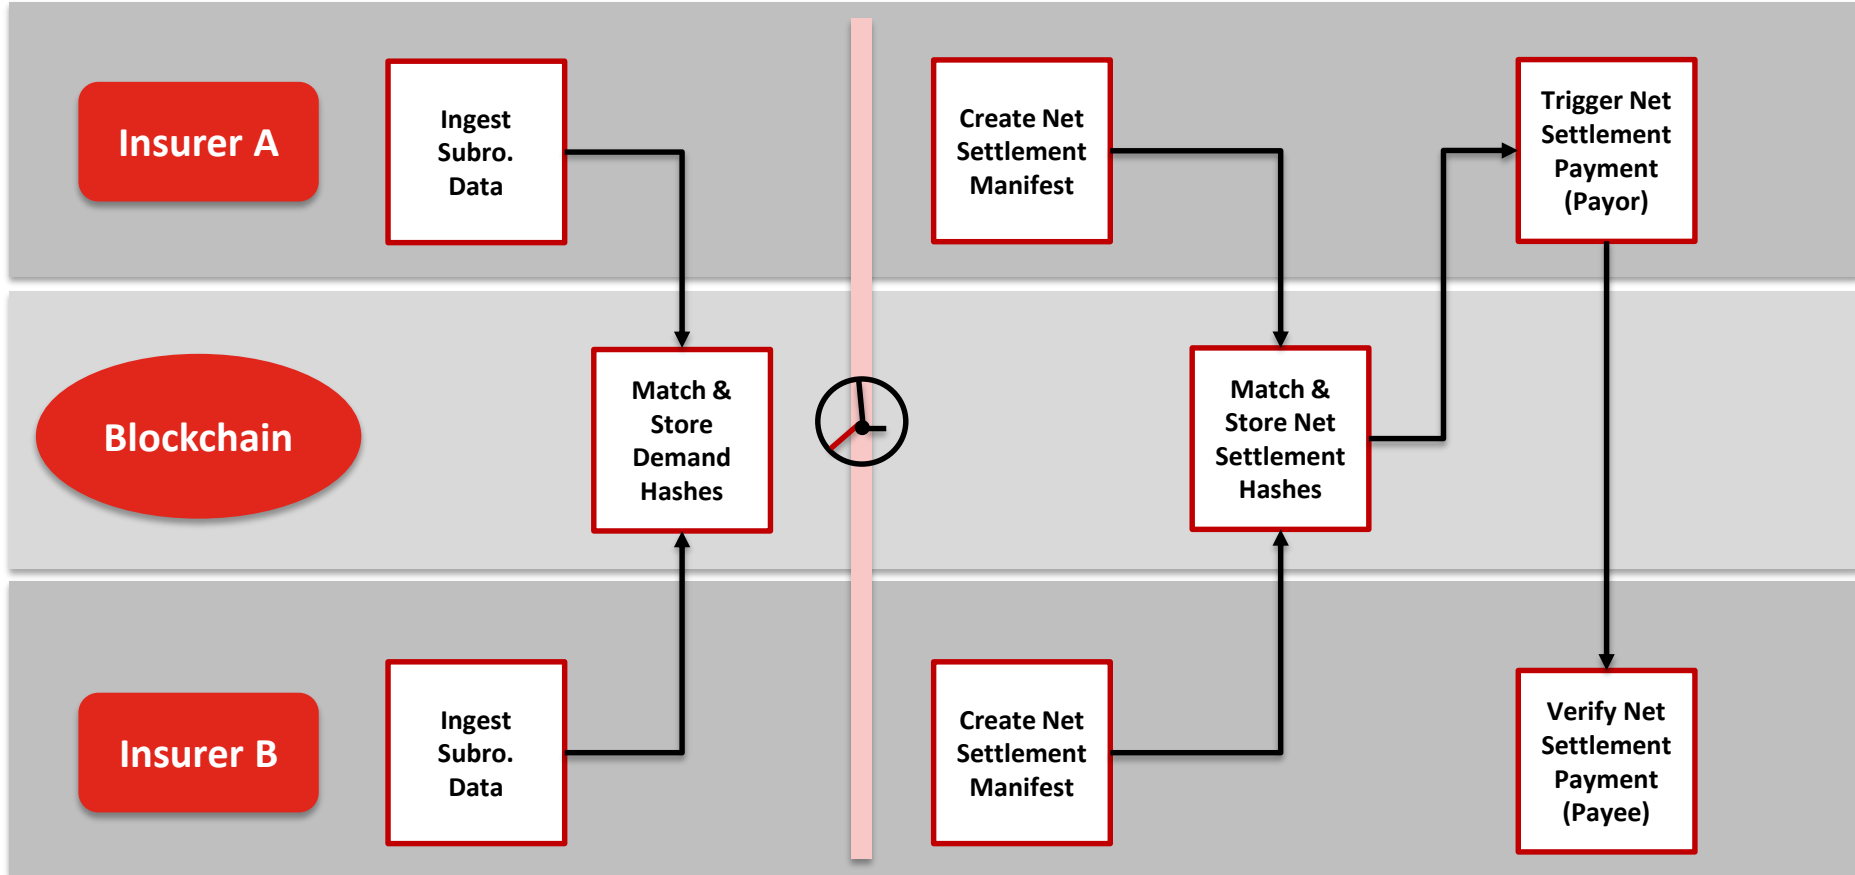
Insurer A

Ingest Subro. Data

Create Net Settlement Manifest

Trigger Net Settlement Payment (Payor)

Blockchain

Match & Store Demand Hashes

Match & Store Net Settlement Hashes

Insurer B

Ingest Subro. Data

Create Net Settlement Manifest

Verify Net Settlement Payment (Payee)